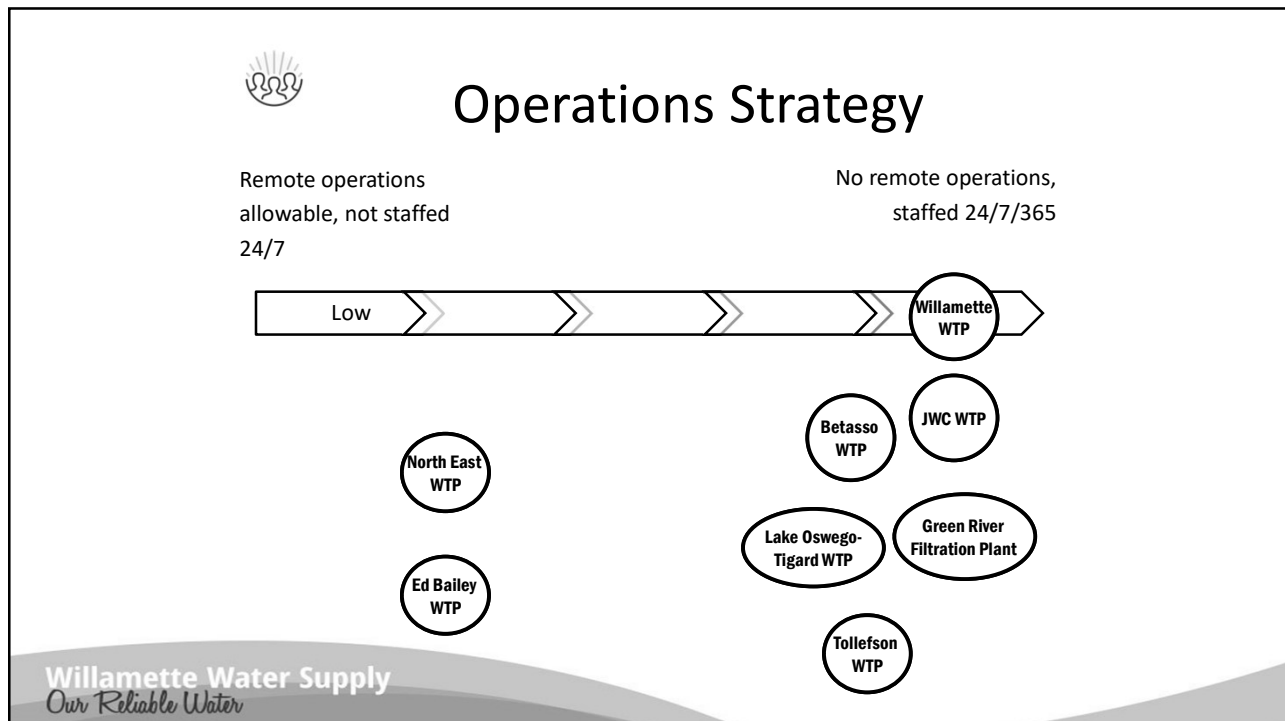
Operations Strategy

Remote operations allowable, not staffed 24/7

No remote operations, staffed 24/7/365

Low

Willamette WTP

Betasso WTP

JWC WTP

North East WTP

Lake Oswego-Tigard WTP

Green River Filtration Plant

Ed Bailey WTP

Tollefson WTP

Willamette Water Supply
Our Reliable Water